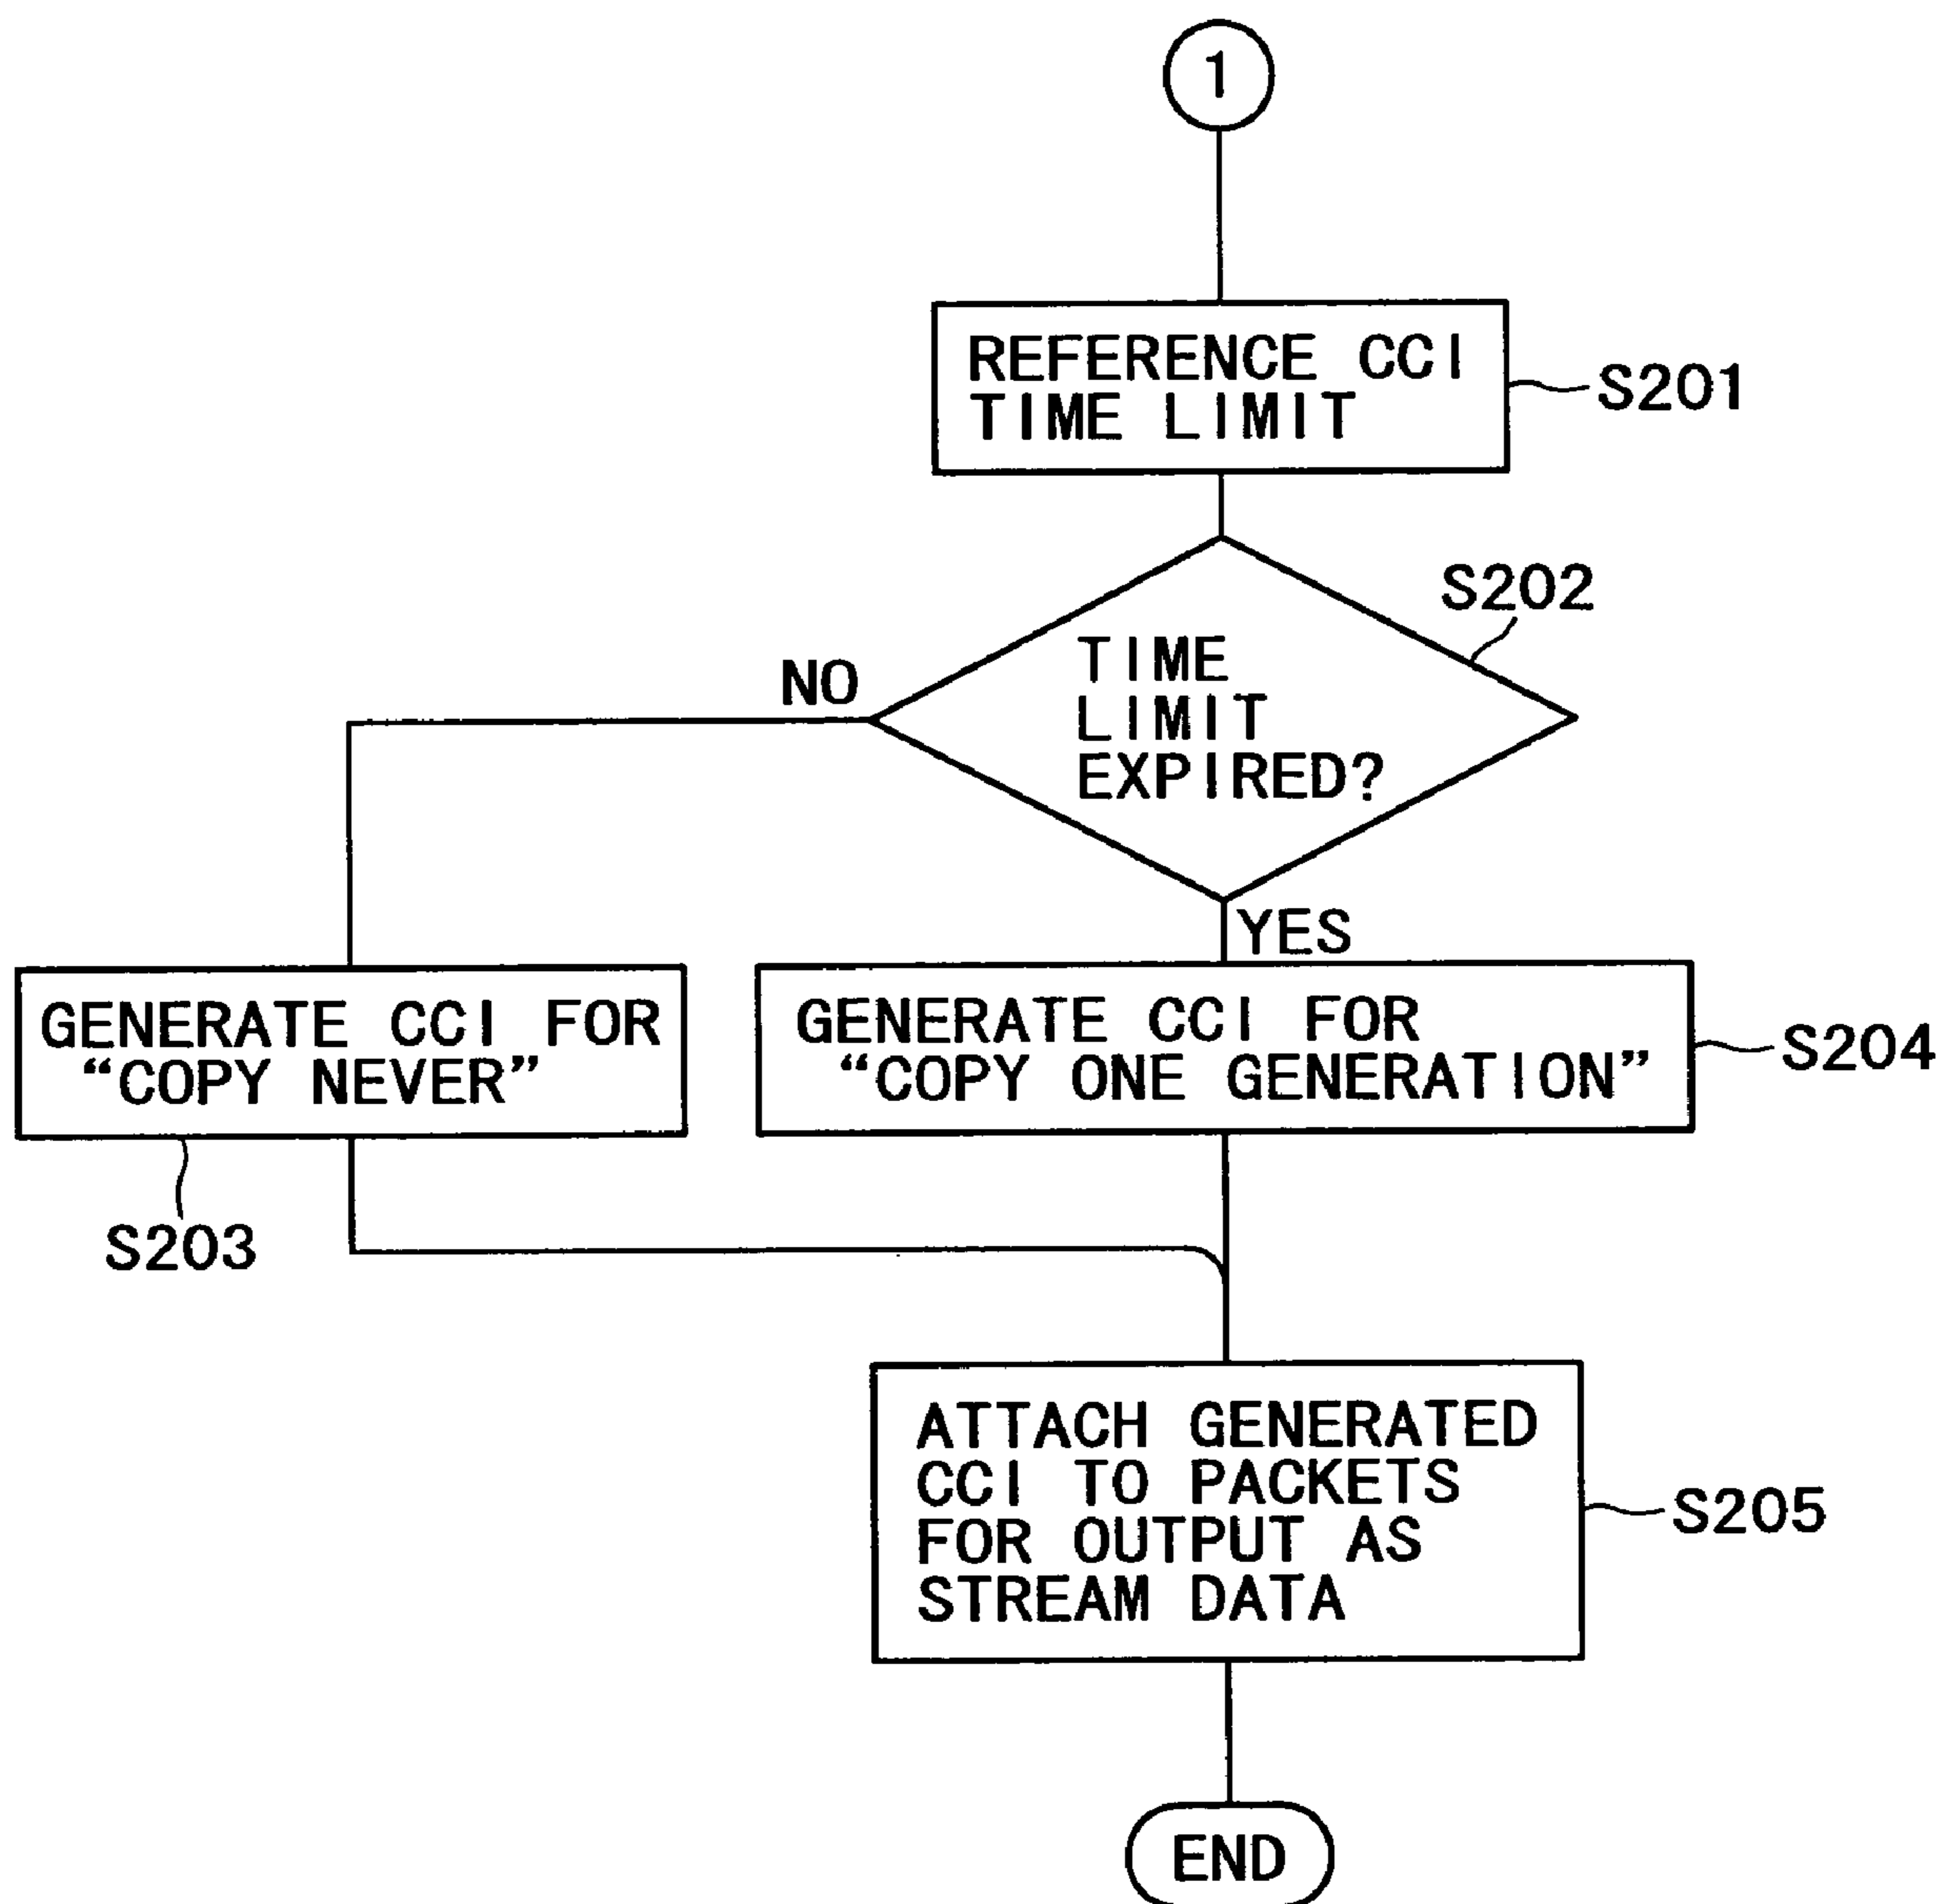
1

REFERENCE CCI TIME LIMIT

S201

S202

TIME LIMIT EXPIRED?

NO

YES

GENERATE CCI FOR "COPY NEVER"

S203

GENERATE CCI FOR "COPY ONE GENERATION"

S204

ATTACH GENERATED CCI TO PACKETS FOR OUTPUT AS STREAM DATA

S205

END